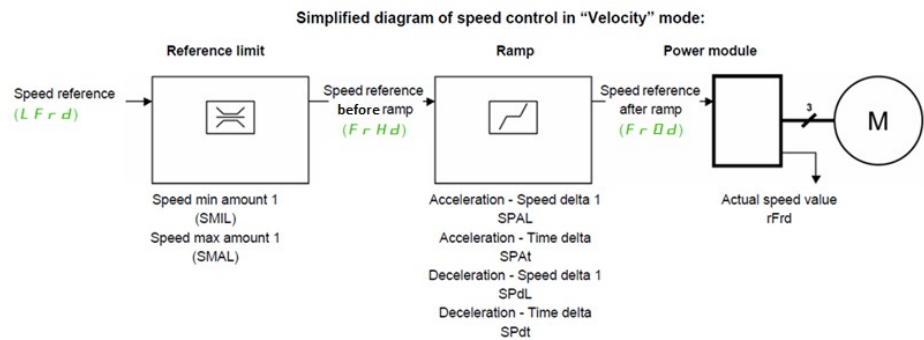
Simplified diagram of speed control in "Velocity" mode:

Reference limit

Ramp

Power module

Speed reference
(L F r d)

Speed reference before ramp
(F r H d)

Speed reference after ramp
(F r O d)

3

M

Speed min amount 1
(SMIL)
Speed max amount 1
(SMAL)

Acceleration - Speed delta 1
SPAL
Acceleration - Time delta
SPAt
Deceleration - Speed delta 1
SPdL
Deceleration - Time delta
SPdt

Actual speed value
rFrd